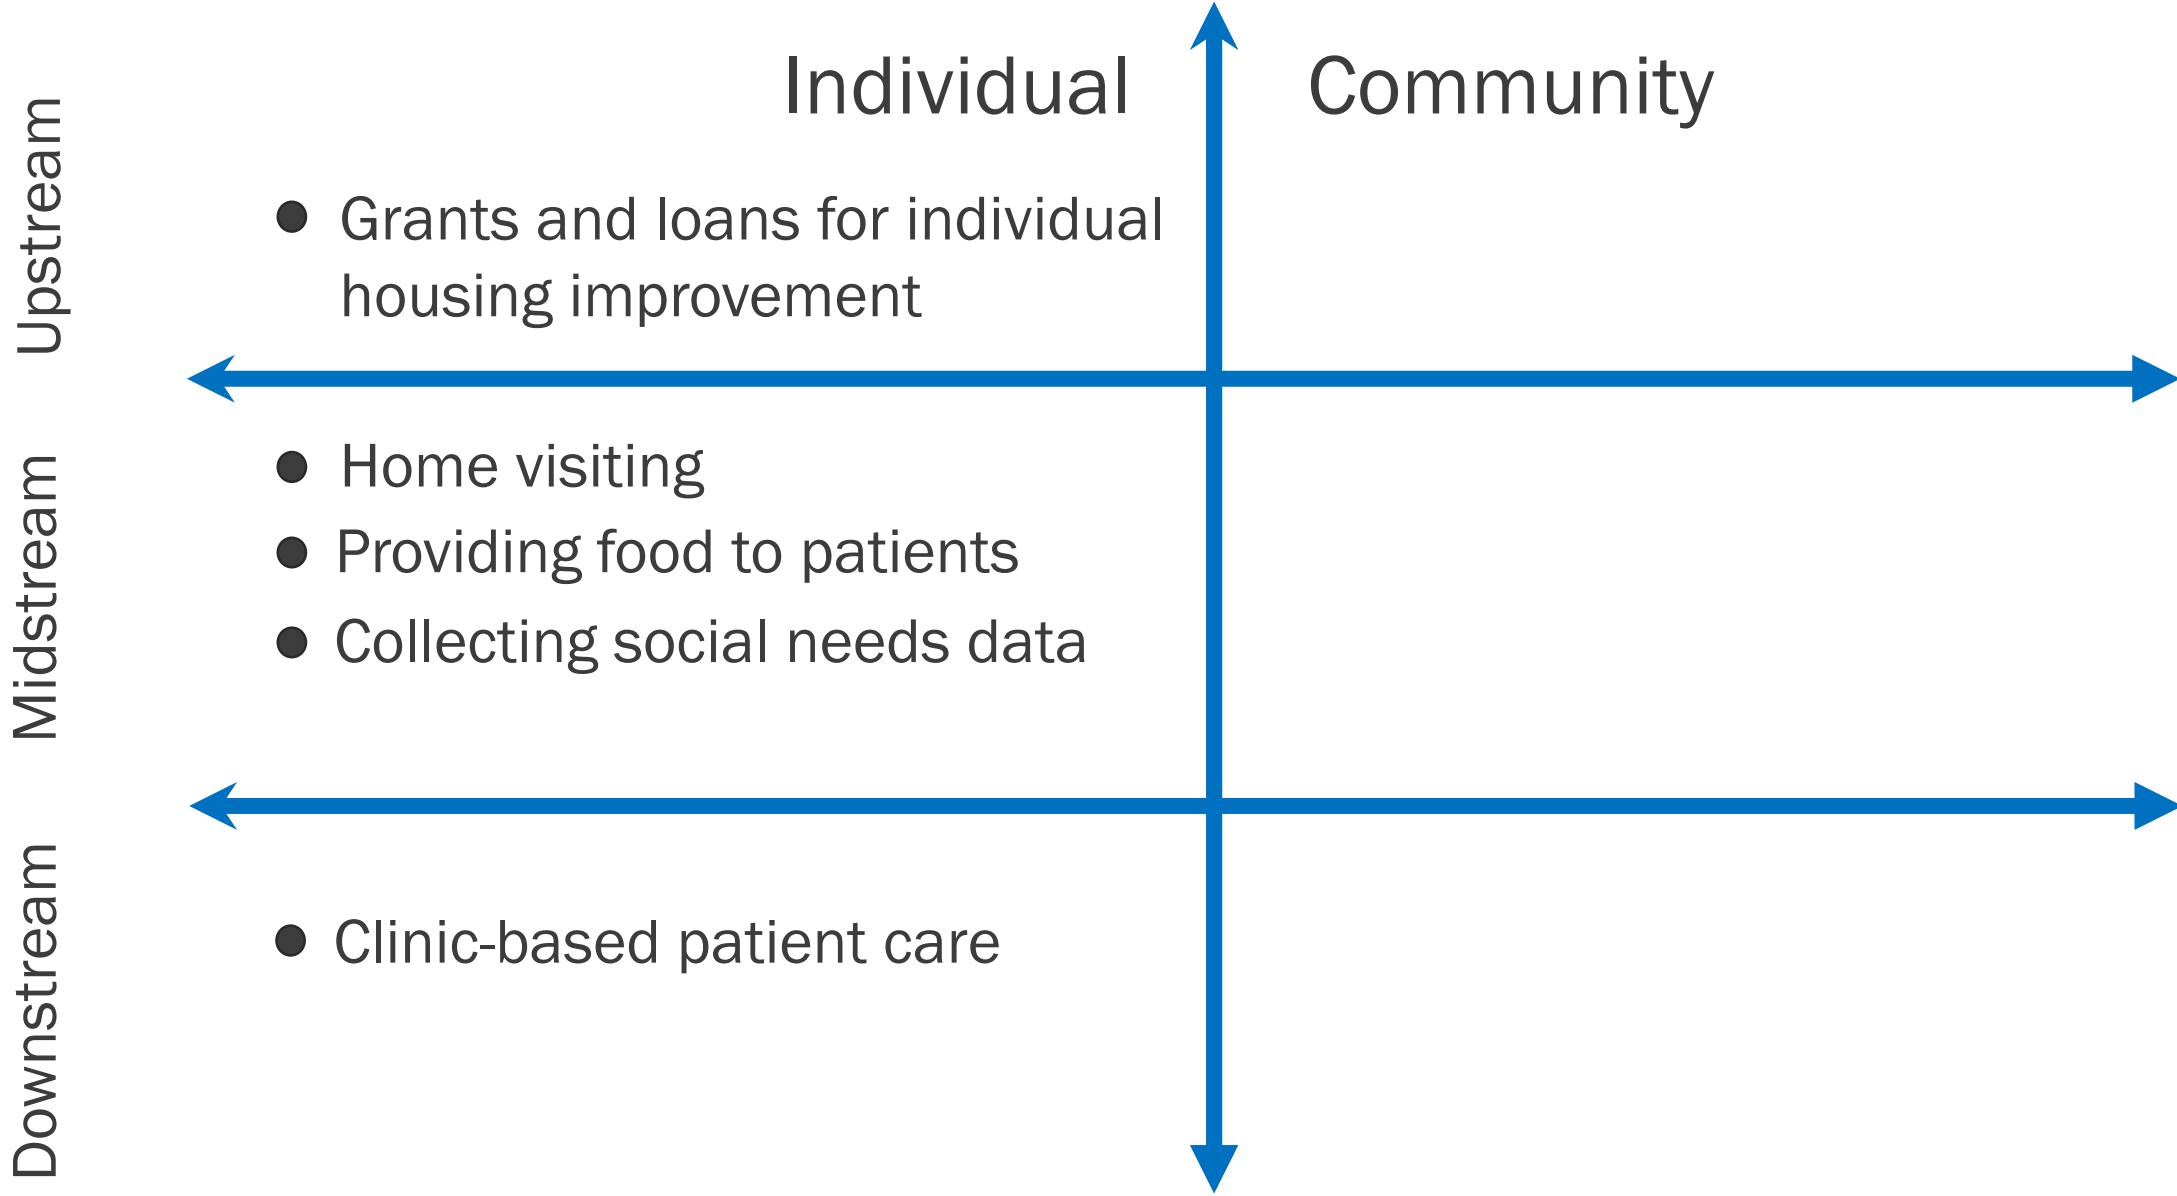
Individual

Community

Upstream

- Grants and loans for individual housing improvement

Midstream

- Home visiting
- Providing food to patients
- Collecting social needs data

Downstream

- Clinic-based patient care